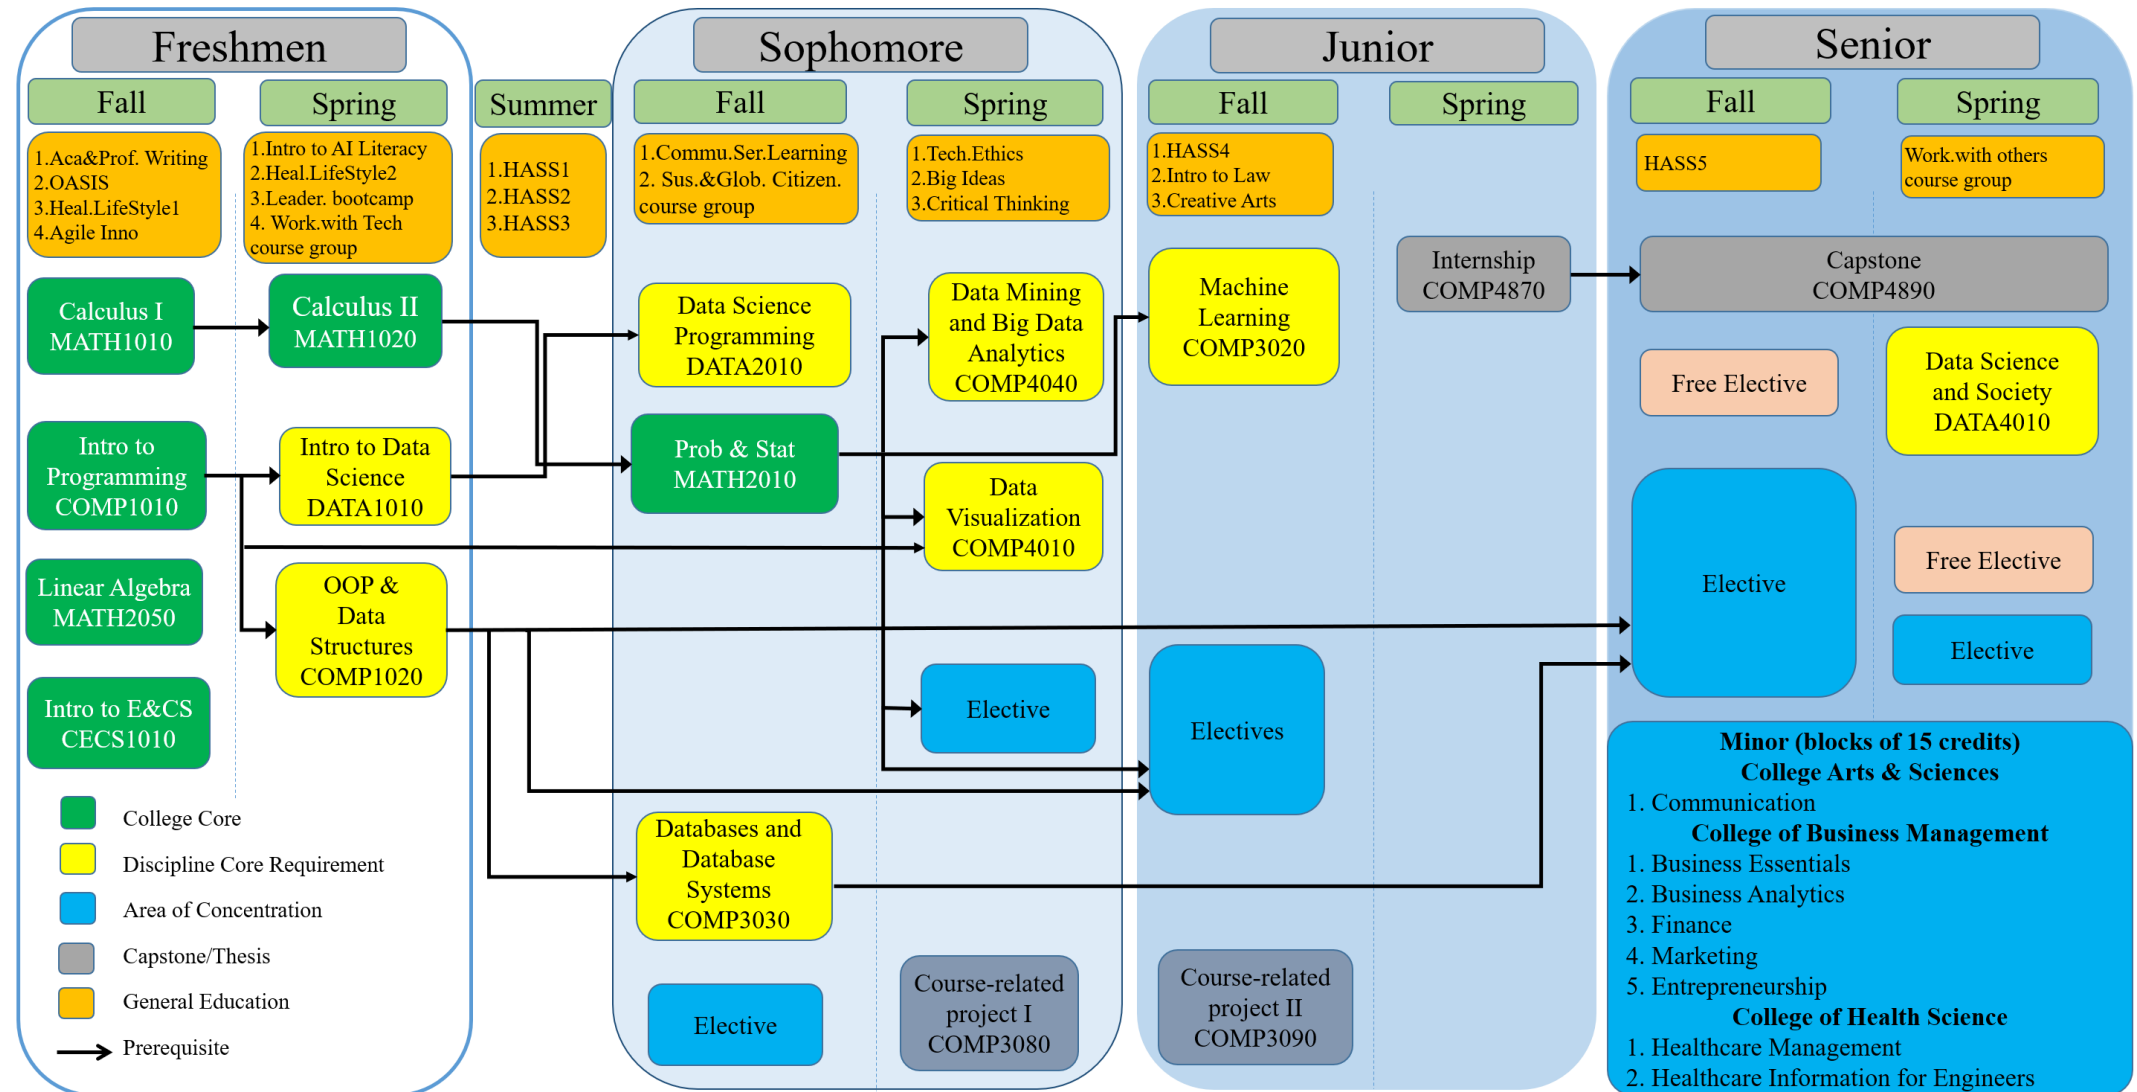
Freshmen

Fall

Spring

1.Aca&Prof. Writing
2.OASIS
3.Heal.LifeStyle1
4.Agile Inno

1.Intro to AI Literacy
2.Heal.LifeStyle2
3.Leader. bootcamp
4. Work.with Tech course group

Calculus I
MATH1010

Calculus II
MATH1020

Intro to Programming
COMP1010

Intro to Data Science
DATA1010

Linear Algebra
MATH2050

OOP & Data Structures
COMP1020

Intro to E&CS
CECS1010

College Core
Discipline Core Requirement
Area of Concentration
Capstone/Thesis
General Education
Prerequisite

Summer

1.HASS1
2.HASS2
3.HASS3

Sophomore

Fall

Spring

1.Commu.Ser.Learning
2. Sus.&Glob. Citizen. course group

1.Tech.Ethics
2.Big Ideas
3.Critical Thinking

Data Science Programming
DATA2010

Data Mining and Big Data Analytics
COMP4040

Prob & Stat
MATH2010

Data Visualization
COMP4010

Elective

Databases and Database Systems
COMP3030

Elective

Course-related project I
COMP3080

Junior

Fall

Spring

1.HASS4
2.Intro to Law
3.Creative Arts

Internship
COMP4870

Machine Learning
COMP3020

Electives

Course-related project II
COMP3090

Senior

Fall

Spring

HASS5

Work.with others course group

Capstone
COMP4890

Free Elective

Data Science and Society
DATA4010

Elective

Free Elective

Elective

Minor (blocks of 15 credits)
College Arts & Sciences
1. Communication
College of Business Management
1. Business Essentials
2. Business Analytics
3. Finance
4. Marketing
5. Entrepreneurship
College of Health Science
1. Healthcare Management
2. Healthcare Information for Engineers